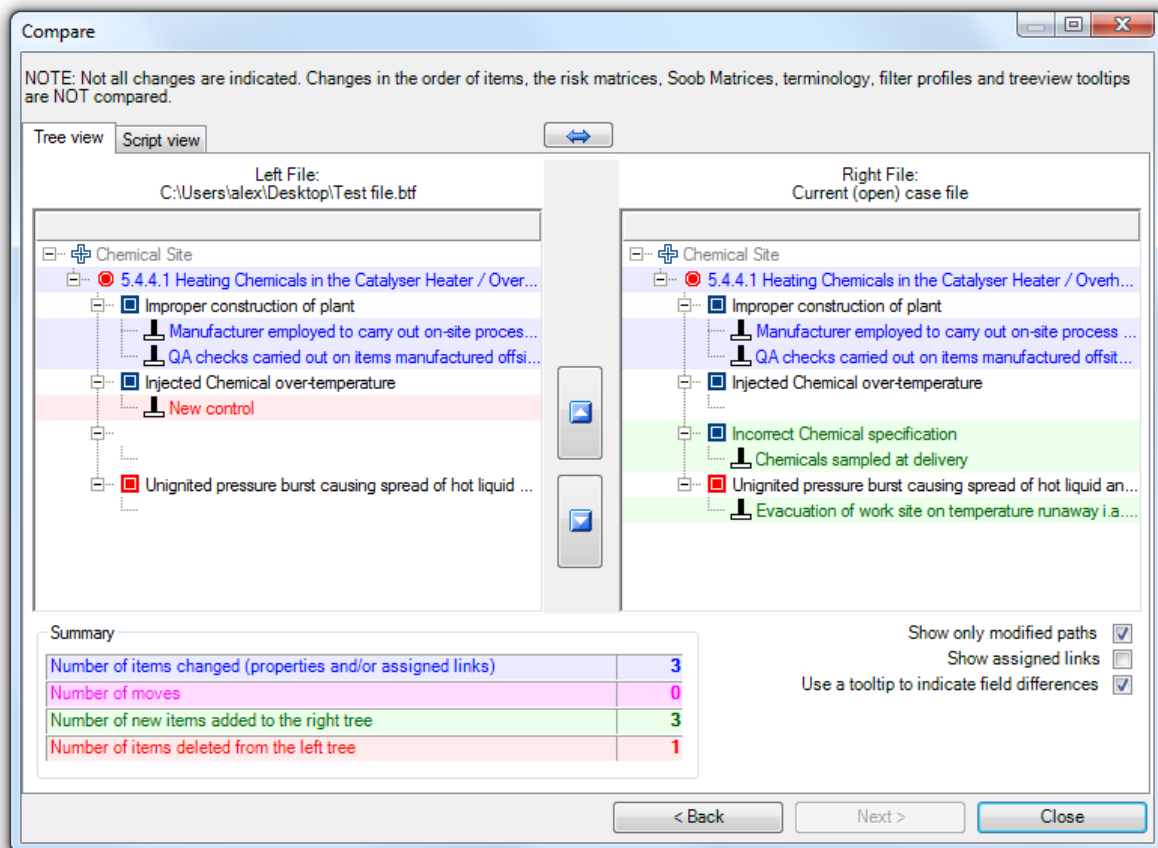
Compare

NOTE: Not all changes are indicated. Changes in the order of items, the risk matrices, Soob Matrices, terminology, filter profiles and treeview tooltips are NOT compared.

Tree view
Script view

Left File:
C:\Users\alex\Desktop\Test file.btf

Chemical Site
5.4.4.1 Heating Chemicals in the Catalyser Heater / Over...
Improper construction of plant
Manufacturer employed to carry out on-site proces...
QA checks carried out on items manufactured offsi...
Injected Chemical over-temperature
New control
Unignited pressure burst causing spread of hot liquid ...

Right File:
Current (open) case file

Chemical Site
5.4.4.1 Heating Chemicals in the Catalyser Heater / Overh...
Improper construction of plant
Manufacturer employed to carry out on-site process ...
QA checks carried out on items manufactured offsit...
Injected Chemical over-temperature
Incorrect Chemical specification
Chemicals sampled at delivery
Unignited pressure burst causing spread of hot liquid an...
Evacuation of work site on temperature runaway i.a....

Summary

| Number of items changed (properties and/or assigned links) | 3 |
|---|---|
| Number of moves | 0 |
| Number of new items added to the right tree | 3 |
| Number of items deleted from the left tree | 1 |

Show only modified paths
Show assigned links
Use a tooltip to indicate field differences

< Back
Next >
Close